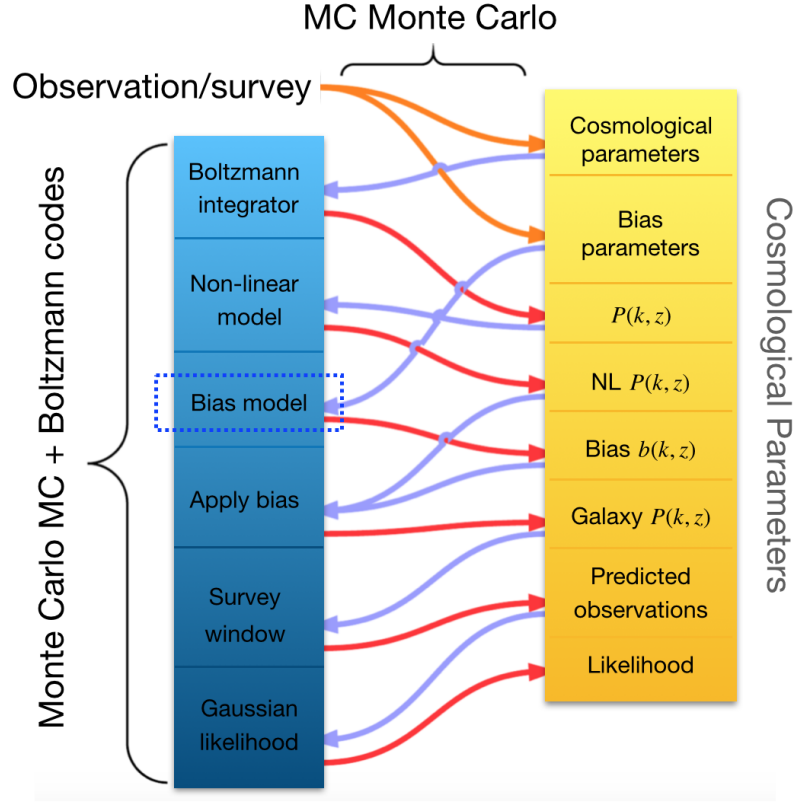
MC Monte Carlo

Observation/survey

Monte Carlo MC + Boltzmann codes

Boltzmann integrator

Non-linear model

Bias model

Apply bias

Survey window

Gaussian likelihood

Cosmological parameters

Bias parameters

$P(k, z)$

NL $P(k, z)$

Bias $b(k, z)$

Galaxy $P(k, z)$

Predicted observations

Likelihood

Cosmological Parameters